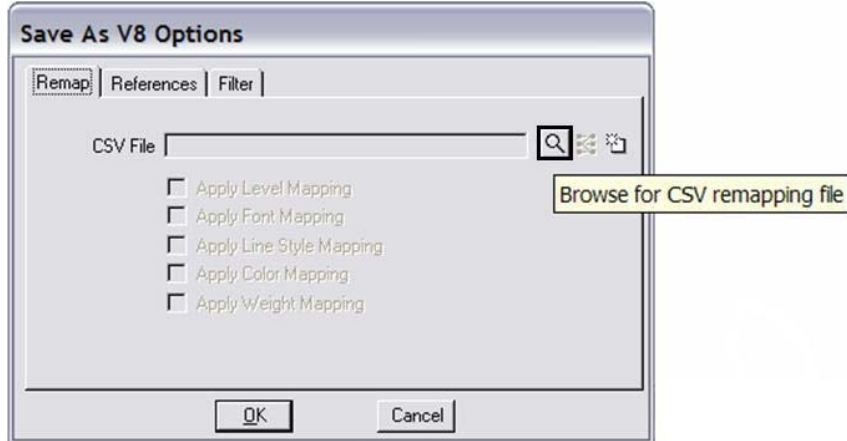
Save As V8 Options

Remap | References | Filter

CSV File

Browse for CSV remapping file

Apply Level Mapping
Apply Font Mapping
Apply Line Style Mapping
Apply Color Mapping
Apply Weight Mapping

OK Cancel